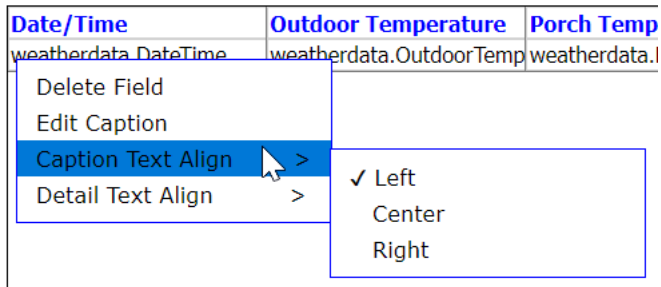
| Date/Time | Outdoor Temperature | Porch Temp |
|---|---|---|
| weatherdata.DateTime | weatherdata.OutdoorTemp | weatherdata.I |

Delete Field
Edit Caption
Caption Text Align >
Detail Text Align >

✓ Left
Center
Right